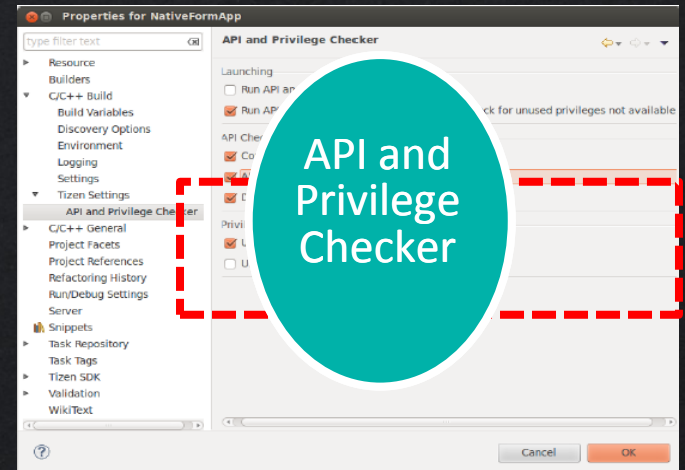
Properties for NativeFormApp

type filter text

Resource
Builders
C/C++ Build
Build Variables
Discovery Options
Environment
Logging
Settings
Tizen Settings
API and Privilege Checker
C/C++ General
Project Facets
Project References
Refactoring History
Run/Debug Settings
Server
Snippets
Task Repository
Task Tags
Tizen SDK
Validation
WikiText

API and Privilege Checker

Launching
Run API an
Run AP
ck for unused privileges not available
API Chec
Co
A
D
Privi
U
U

API and Privilege Checker

Cancel
OK